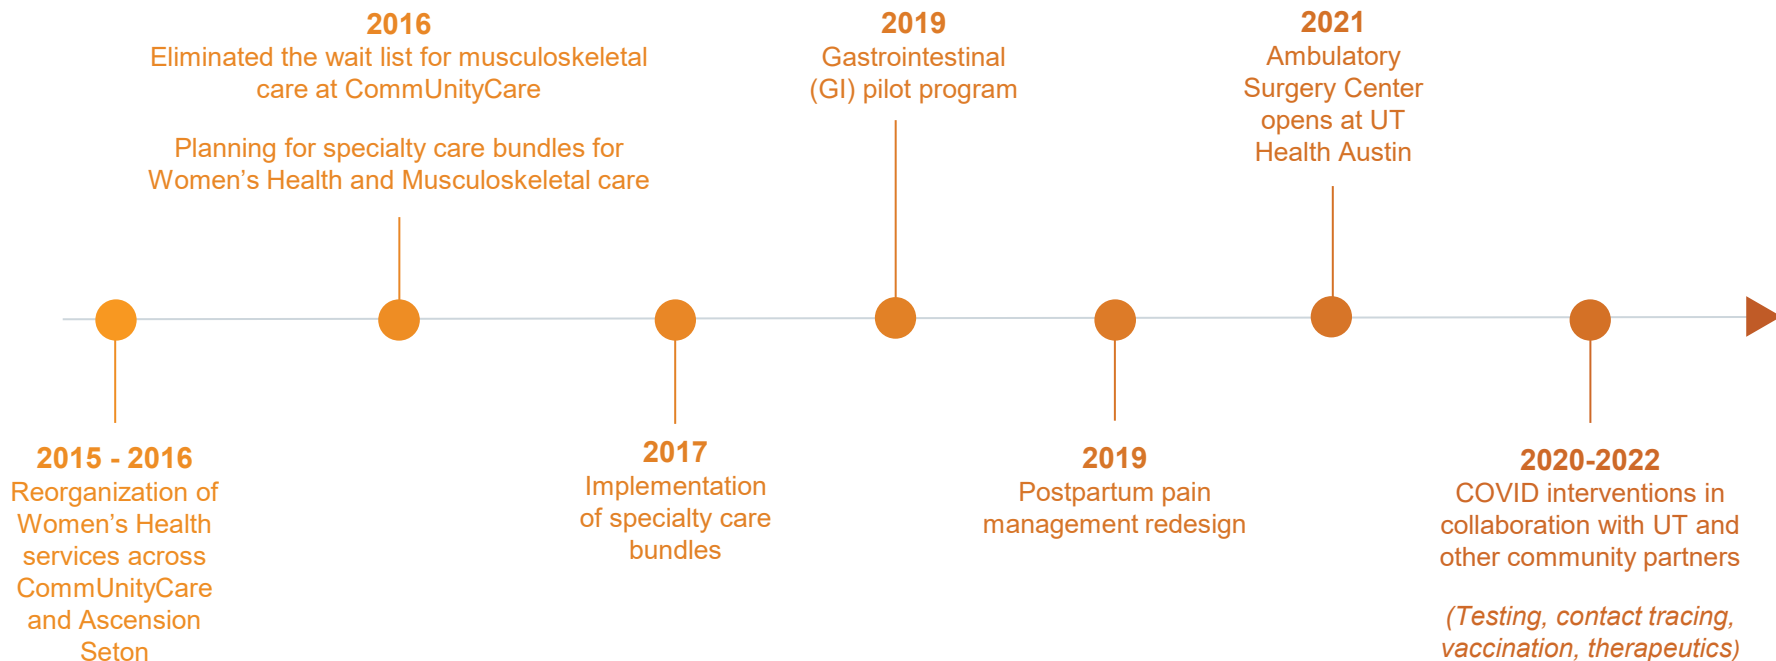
2016
Eliminated the wait list for musculoskeletal care at CommUnityCare

Planning for specialty care bundles for Women's Health and Musculoskeletal care

2019
Gastrointestinal (GI) pilot program

2021
Ambulatory Surgery Center opens at UT Health Austin

2015 - 2016
Reorganization of Women's Health services across CommUnityCare and Ascension Seton

2017
Implementation of specialty care bundles

2019
Postpartum pain management redesign

2020-2022
COVID interventions in collaboration with UT and other community partners

(Testing, contact tracing, vaccination, therapeutics)